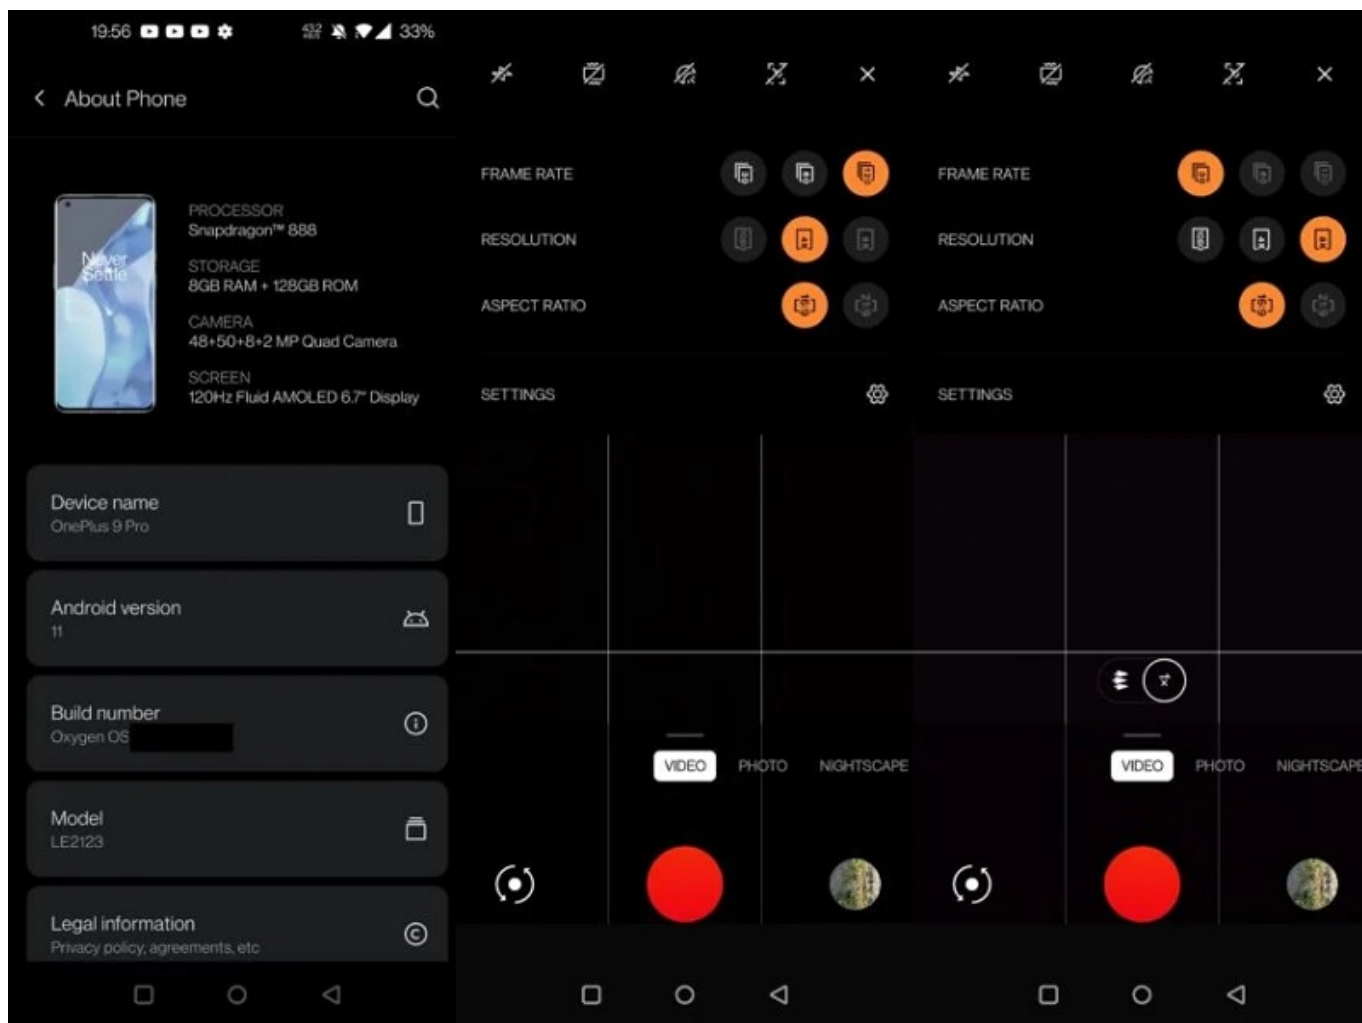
19:56 33%

About Phone

Never Settle

PROCESSOR
Snapdragon™ 888

STORAGE
8GB RAM + 128GB ROM

CAMERA
48+50+8+2 MP Quad Camera

SCREEN
120Hz Fluid AMOLED 6.7" Display

Device name
OnePlus 9 Pro

Android version
11

Build number
Oxygen OS

Model
LE2123

Legal information
Privacy policy, agreements, etc

FRAME RATE

RESOLUTION

ASPECT RATIO

SETTINGS

VIDEO PHOTO NIGHTSCAPE

FRAME RATE

RESOLUTION

ASPECT RATIO

SETTINGS

VIDEO PHOTO NIGHTSCAPE